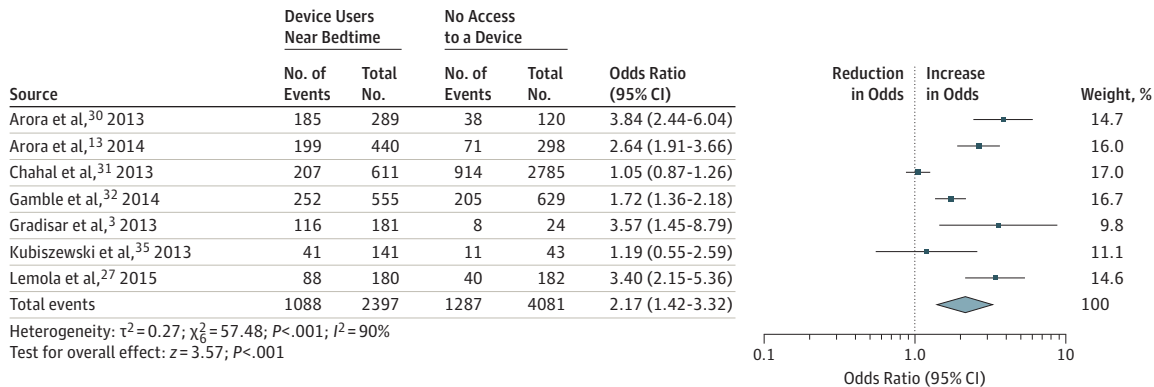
| Source | Device Users Near Bedtime No. of Events | Device Users Near Bedtime Total No. | No Access to a Device No. of Events | No Access to a Device Total No. | Odds Ratio (95% CI) | Weight, % |
|---|---|---|---|---|---|---|
| Arora et al,$^{30}$ 2013 | 185 | 289 | 38 | 120 | 3.84 (2.44-6.04) | 14.7 |
| Arora et al,$^{13}$ 2014 | 199 | 440 | 71 | 298 | 2.64 (1.91-3.66) | 16.0 |
| Chahal et al,$^{31}$ 2013 | 207 | 611 | 914 | 2785 | 1.05 (0.87-1.26) | 17.0 |
| Gamble et al,$^{32}$ 2014 | 252 | 555 | 205 | 629 | 1.72 (1.36-2.18) | 16.7 |
| Gradisar et al,$^{3}$ 2013 | 116 | 181 | 8 | 24 | 3.57 (1.45-8.79) | 9.8 |
| Kubiszewski et al,$^{35}$ 2013 | 41 | 141 | 11 | 43 | 1.19 (0.55-2.59) | 11.1 |
| Lemola et al,$^{27}$ 2015 | 88 | 180 | 40 | 182 | 3.40 (2.15-5.36) | 14.6 |
| Total events | 1088 | 2397 | 1287 | 4081 | 2.17 (1.42-3.32) | 100 |

Heterogeneity: $\tau^2 = 0.27$; $\chi^2_6 = 57.48$; $P<.001$; $I^2 = 90\%$
Test for overall effect: $z = 3.57$; $P<.001$

Reduction in Odds
Increase in Odds

0.1
1.0
10
Odds Ratio (95% CI)